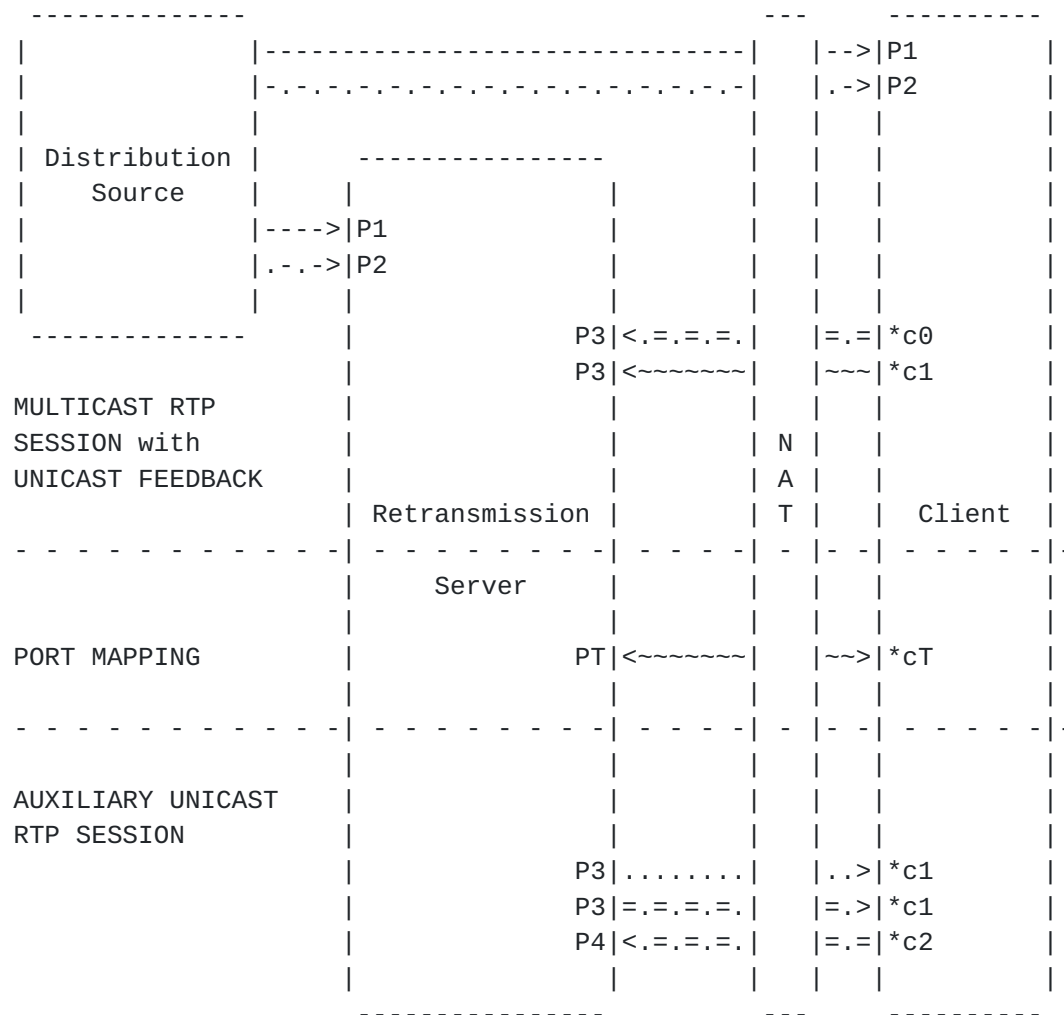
Distribution Source

P1
P2

P1
P2

P3 <.=.=.=.
P3 <~~~~~~~

=.= *c0
~~~ *c1

MULTICAST RTP SESSION with UNICAST FEEDBACK

N
A
T

Retransmission Server

Client

PORT MAPPING

PT <~~~~~~~

~~> *cT

AUXILIARY UNICAST RTP SESSION

P3 ........
P3 =.=.=.=.
P4 <.=.=.=.

..> *c1
=.> *c1
=.= *c2